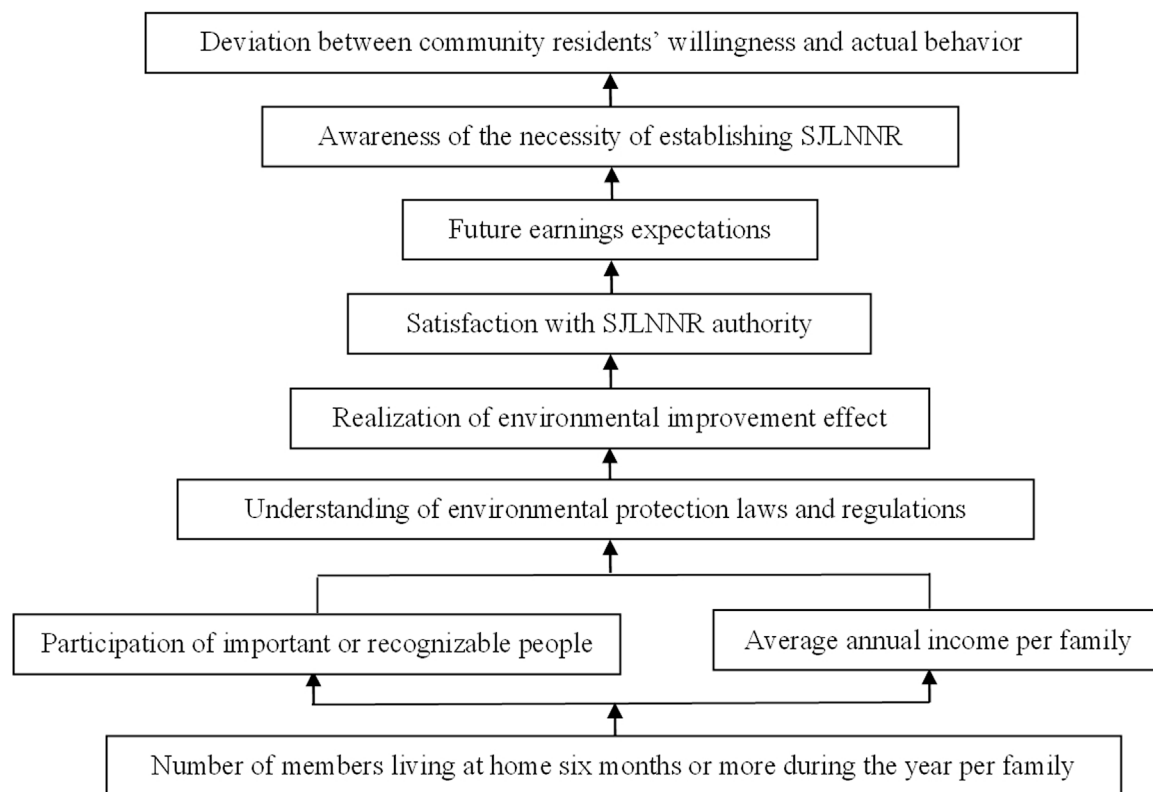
Deviation between community residents' willingness and actual behavior

Awareness of the necessity of establishing SJLNNR

Future earnings expectations

Satisfaction with SJLNNR authority

Realization of environmental improvement effect

Understanding of environmental protection laws and regulations

Participation of important or recognizable people

Average annual income per family

Number of members living at home six months or more during the year per family